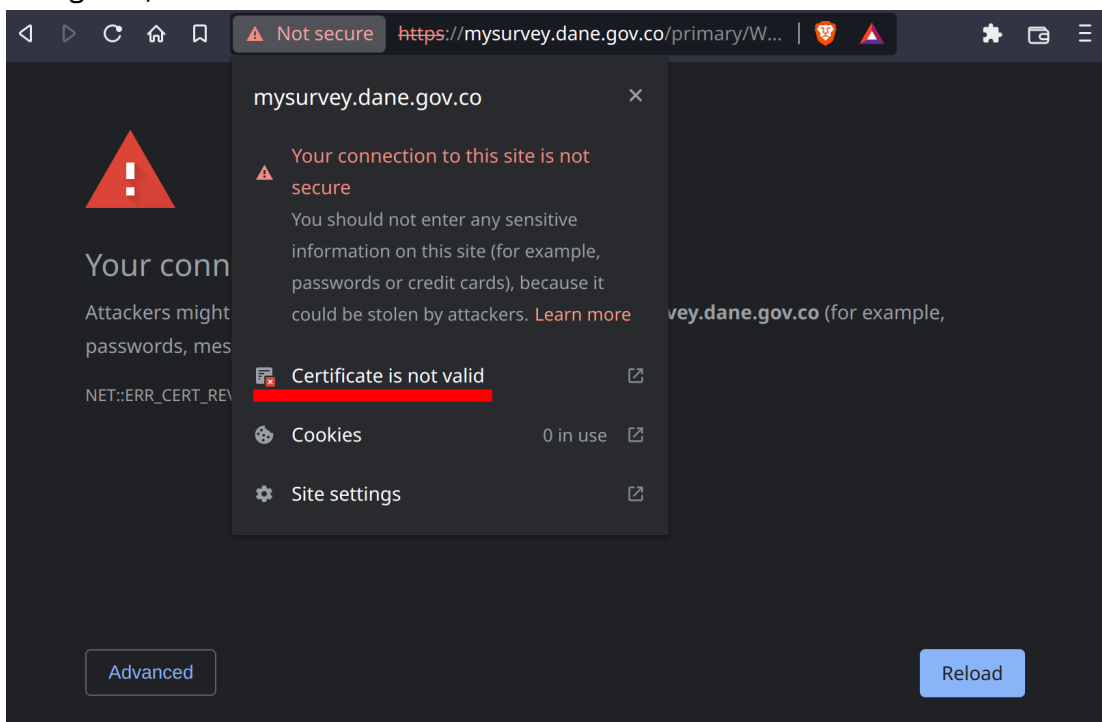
Not secure https://mysurvey.dane.gov.co/primary/W...

mysurvey.dane.gov.co

Your connection to this site is not secure

You should not enter any sensitive information on this site (for example, passwords or credit cards), because it could be stolen by attackers. Learn more

Certificate is not valid

Cookies 0 in use

Site settings

Your conn

Attackers might vey.dane.gov.co (for example, passwords, mes

NET::ERR_CERT_REV

Advanced

Reload